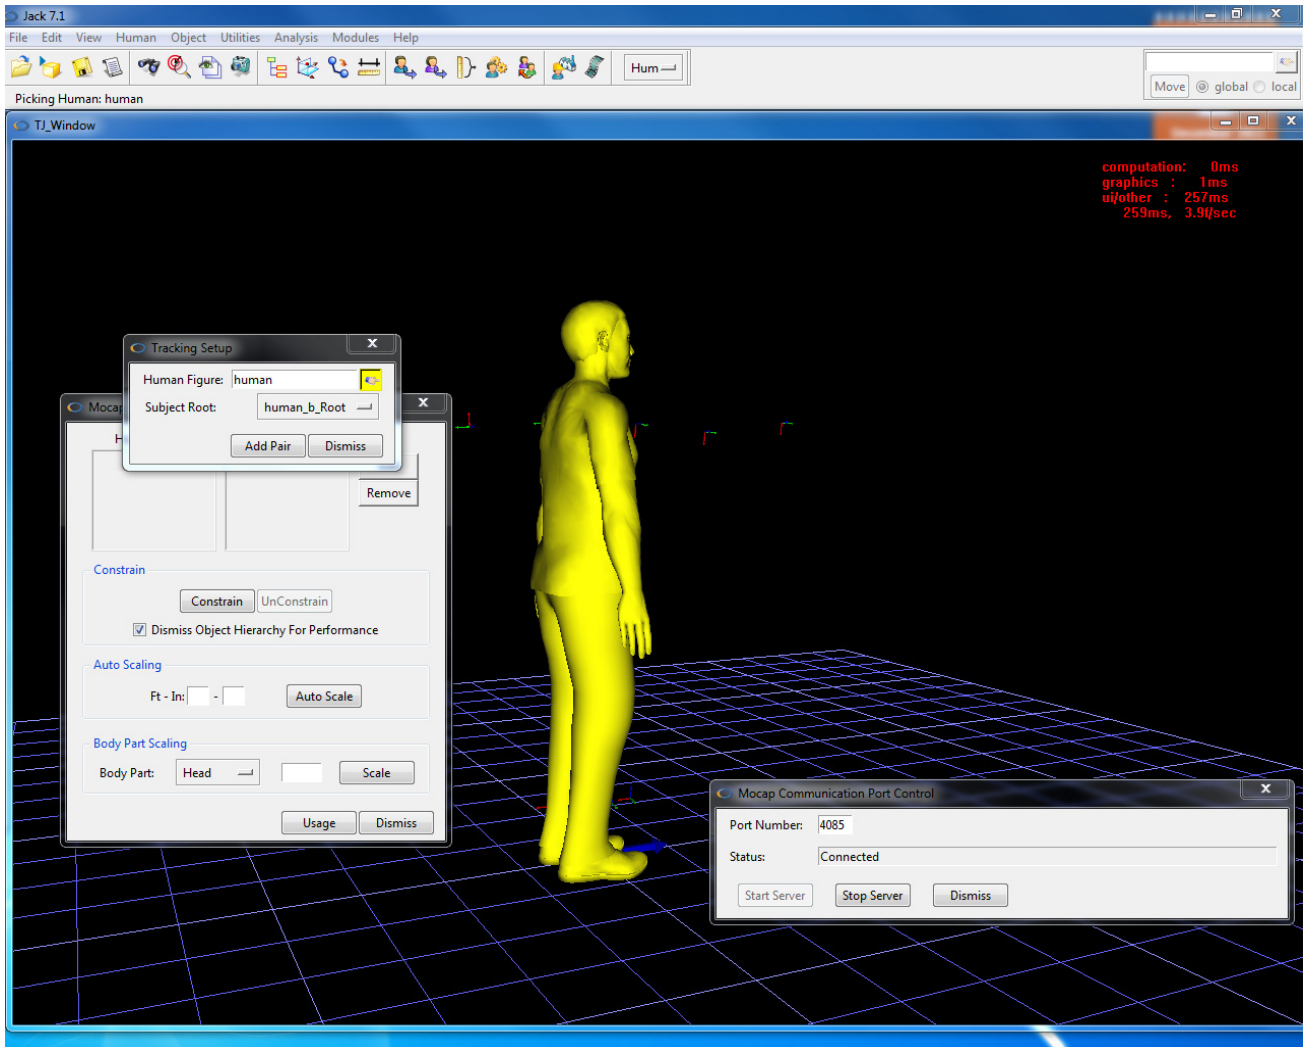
Jack 7.1

File Edit View Human Object Utilities Analysis Modules Help

Hum

Move global local

Picking Human: human

TJ_Window

computation: 0ms
graphics : 1ms
ui/other : 257ms
259ms, 3.9f/sec

Tracking Setup

Human Figure: human

Subject Root: human_b_Root

Add Pair Dismiss

Mocap

H

Remove

Constrain

Constrain UnConstrain

Dismiss Object Hierarchy For Performance

Auto Scaling

Ft - In: -

Auto Scale

Body Part Scaling

Body Part: Head

Scale

Usage Dismiss

Mocap Communication Port Control

Port Number: 4085

Status: Connected

Start Server Stop Server Dismiss